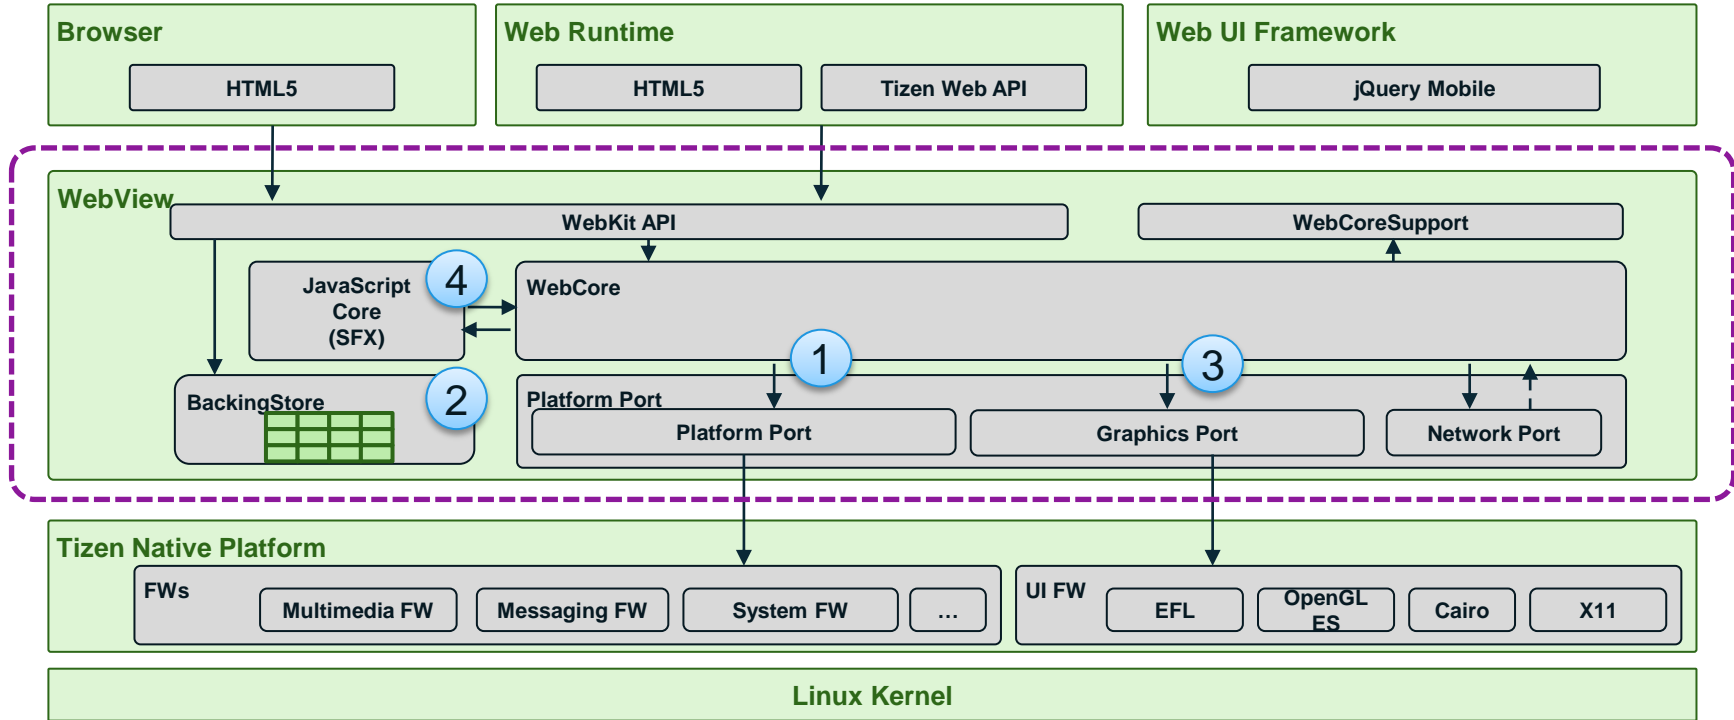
Browser

HTML5

Web Runtime

HTML5

Tizen Web API

Web UI Framework

jQuery Mobile

WebView

WebKit API

WebCoreSupport

JavaScript Core (SFX)

4

WebCore

1

3

BackingStore

2

Platform Port

Platform Port

Graphics Port

Network Port

Tizen Native Platform

FWs

Multimedia FW

Messaging FW

System FW

...

UI FW

EFL

OpenGL ES

Cairo

X11

Linux Kernel